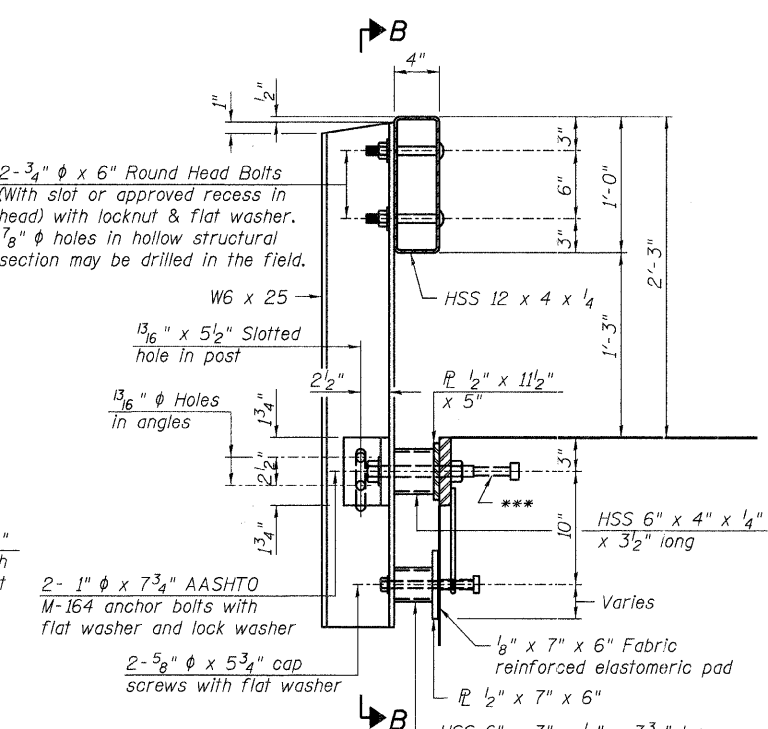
B

4"

1"

$\frac{1}{2}$"

2-$\frac{3}{4}$" $\phi$ x 6" Round Head Bolts (With slot or approved recess in head) with locknut & flat washer. $\frac{7}{8}$" $\phi$ holes in hollow structural section may be drilled in the field.

3"

6"

3"

1'-0"

2'-3"

W6 x 25

HSS 12 x 4 x $\frac{1}{4}$

$\frac{13}{16}$" x 5$\frac{1}{2}$" Slotted hole in post

1'-3"

2$\frac{1}{2}$"

$\frac{13}{16}$" $\phi$ Holes in angles

1$\frac{3}{4}$"

PL $\frac{1}{2}$" x 11$\frac{1}{2}$" x 5"

2$\frac{1}{2}$"

3"

***

1$\frac{3}{4}$"

10"

HSS 6" x 4" x $\frac{1}{4}$" x 3$\frac{1}{2}$" long

"
h
t

2- 1" $\phi$ x 7$\frac{3}{4}$" AASHTO M-164 anchor bolts with flat washer and lock washer

Varies

$\frac{1}{8}$" x 7" x 6" Fabric reinforced elastomeric pad

2-$\frac{5}{8}$" $\phi$ x 5$\frac{3}{4}$" cap screws with flat washer

PL $\frac{1}{2}$" x 7" x 6"

B

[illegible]